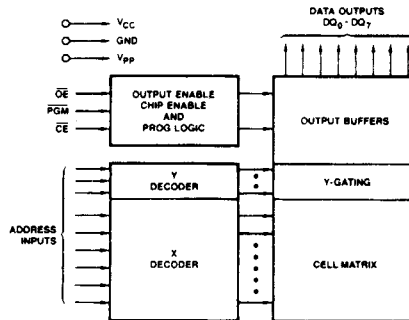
$V_{CC}$
GND
$V_{PP}$

DATA OUTPUTS
$DQ_0 - DQ_7$

$\overline{OE}$
$\overline{PGM}$
$\overline{CE}$

OUTPUT ENABLE CHIP ENABLE AND PROG LOGIC

OUTPUT BUFFERS

Y DECODER

Y-GATING

ADDRESS INPUTS

X DECODER

CELL MATRIX